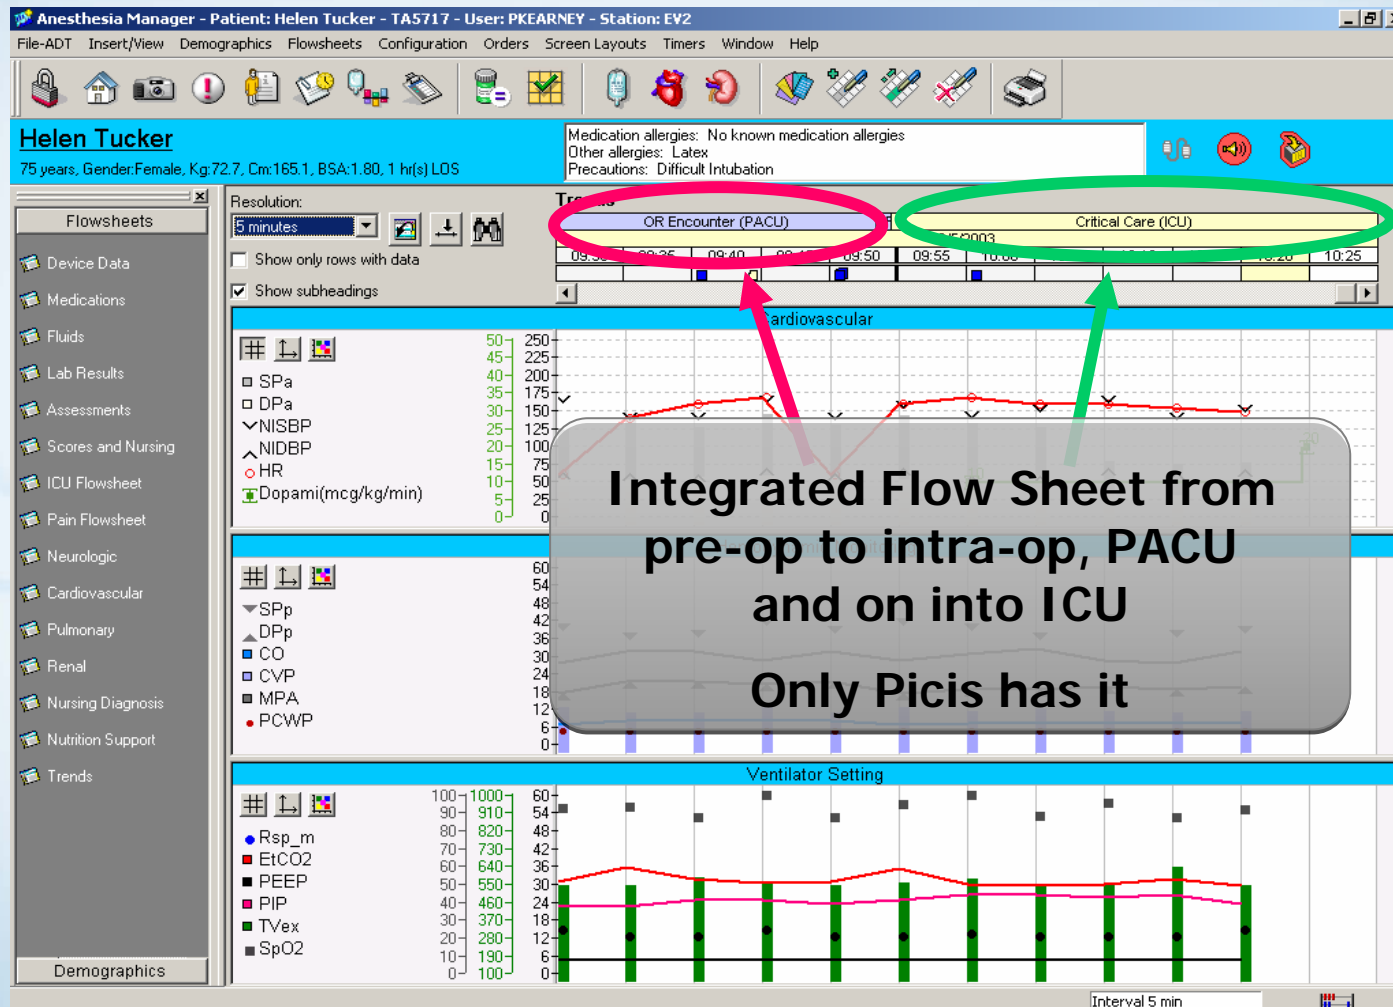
Anesthesia Manager - Patient: Helen Tucker - TA5717 - User: PKEARNEY - Station: EV2

File-ADT Insert/View Demographics Flowsheets Configuration Orders Screen Layouts Timers Window Help

Helen Tucker
75 years, Gender:Female, Kg:72.7, Cm:165.1, BSA:1.80, 1 hr(s) LOS

Medication allergies: No known medication allergies
Other allergies: Latex
Precautions: Difficult Intubation

Flowsheets
Device Data
Medications
Fluids
Lab Results
Assessments
Scores and Nursing
ICU Flowsheet
Pain Flowsheet
Neurologic
Cardiovascular
Pulmonary
Renal
Nursing Diagnosis
Nutrition Support
Trends
Demographics

Resolution:
5 minutes
Show only rows with data
Show subheadings

Tr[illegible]
OR Encounter (PACU)
Critical Care (ICU)
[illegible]/2003
09:3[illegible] 09:35 09:40 09:4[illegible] 09:50 09:55 10:00 10:20 10:25

Cardiovascular
SPa
DPa
NISBP
NIDBP
HR
Dopami(mcg/kg/min)
50 45 40 35 30 25 20 15 10 5 0
250 225 200 175 150 125 100 75 50 25 0

SPp
DPp
CO
CVP
MPA
PCWP
60 54 48 42 36 30 24 18 12 6 0

Ventilator Setting
Rsp_m
EtCO2
PEEP
PIP
TVex
SpO2
100 90 80 70 60 50 40 30 20 10 0
1000 910 820 730 640 550 460 370 280 190 100
60 54 48 42 36 30 24 18 12 6 0

Integrated Flow Sheet from pre-op to intra-op, PACU and on into ICU

Only Picis has it

Interval 5 min